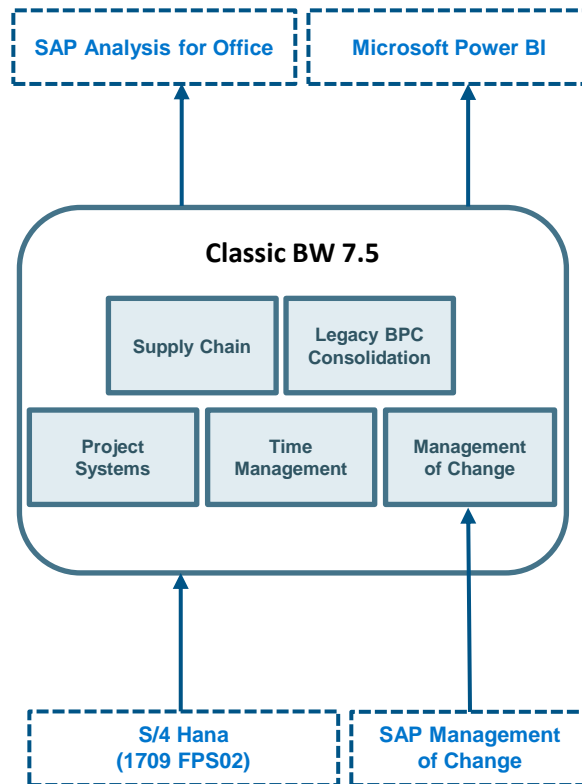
SAP Analysis for Office

Microsoft Power BI

Classic BW 7.5

Supply Chain

Legacy BPC Consolidation

Project Systems

Time Management

Management of Change

S/4 Hana (1709 FPS02)

SAP Management of Change